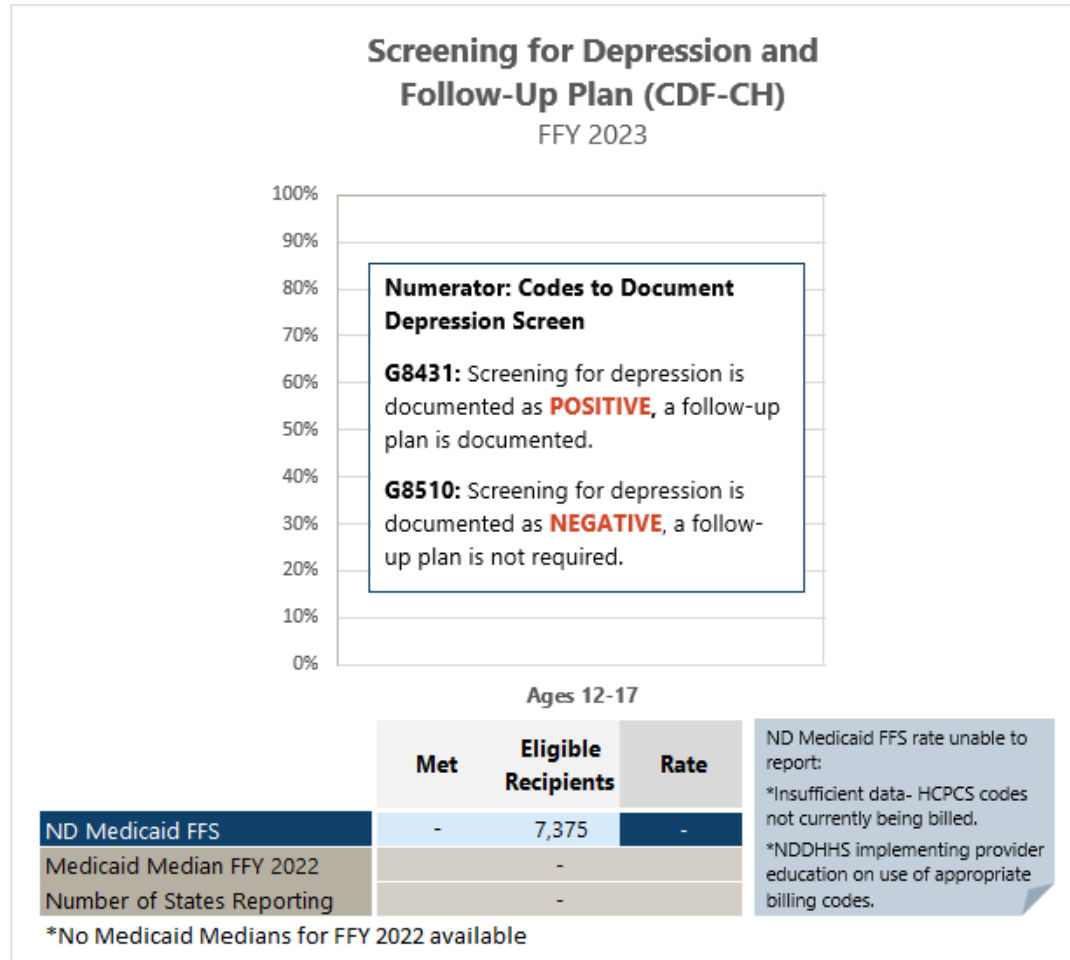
Screening for Depression and Follow-Up Plan (CDF-CH)
FFY 2023

100%
90%
80%
70%
60%
50%
40%
30%
20%
10%
0%

Numerator: Codes to Document Depression Screen

G8431: Screening for depression is documented as POSITIVE, a follow-up plan is documented.

G8510: Screening for depression is documented as NEGATIVE, a follow-up plan is not required.

Ages 12-17

| | Met | Eligible Recipients | Rate |
|---|---|---|---|
| ND Medicaid FFS | - | 7,375 | - |
| Medicaid Median FFY 2022 | - | | |
| Number of States Reporting | - | | |

*No Medicaid Medians for FFY 2022 available

ND Medicaid FFS rate unable to report:

*Insufficient data- HCPCS codes not currently being billed.

*NDDHHS implementing provider education on use of appropriate billing codes.